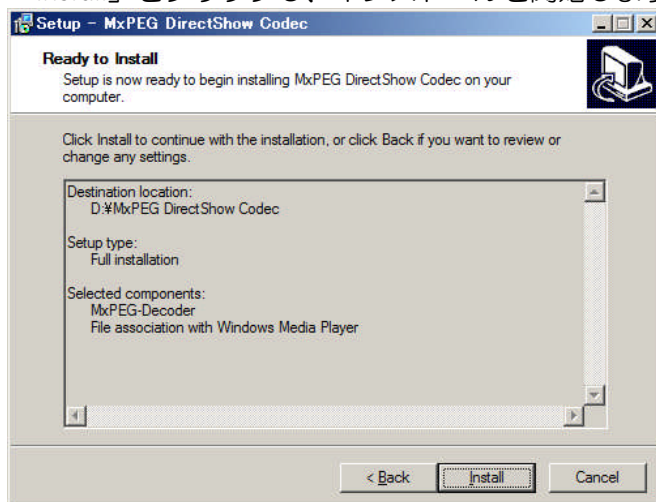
Setup - MxPEG DirectShow Codec

Ready to Install

Setup is now ready to begin installing MxPEG DirectShow Codec on your computer.

Click Install to continue with the installation, or click Back if you want to review or change any settings.

Destination location:
D:¥MxPEG DirectShow Codec

Setup type:
Full installation

Selected components:
MxPEG-Decoder
File association with Windows Media Player

< Back
Install
Cancel